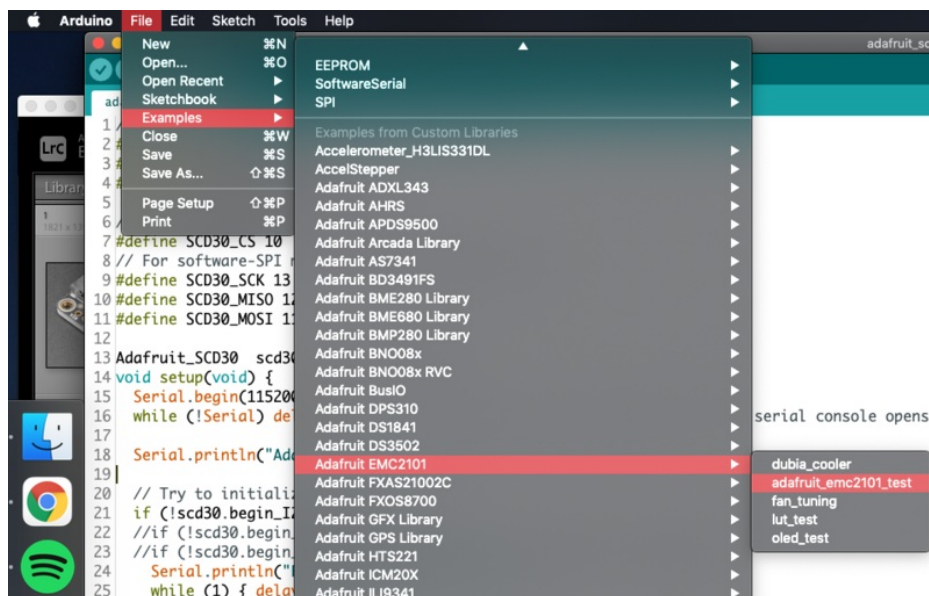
Arduino File Edit Sketch Tools Help

adafruit_sc

New ⌘N
Open... ⌘O
Open Recent
Sketchbook
Examples
Close ⌘W
Save ⌘S
Save As... ⇧⌘S
Page Setup ⇧⌘P
Print ⌘P

EEPROM
SoftwareSerial
SPI

Examples from Custom Libraries
Accelerometer_H3LIS331DL
AccelStepper
Adafruit ADXL343
Adafruit AHRS
Adafruit APDS9500
Adafruit Arcada Library
Adafruit AS7341
Adafruit BD3491FS
Adafruit BME280 Library
Adafruit BME680 Library
Adafruit BMP280 Library
Adafruit BNO08x
Adafruit BNO08x RVC
Adafruit BusIO
Adafruit DPS310
Adafruit DS1841
Adafruit DS3502
Adafruit EMC2101
Adafruit FXAS21002C
Adafruit FXOS8700
Adafruit GFX Library
Adafruit GPS Library
Adafruit HTS221
Adafruit ICM20X
Adafruit ILI9341

dubia_cooler
adafruit_emc2101_test
fan_tuning
lut_test
oled_test

ad
Lrc
Librar
1821 x 1

1
2 #
3 #
4 #
5
6 /
7 #define SCD30_CS 10
8 // For software-SPI
9 #define SCD30_SCK 13
10 #define SCD30_MISO 1
11 #define SCD30_MOSI 1
12
13 Adafruit_SCD30 scd3
14 void setup(void) {
15 Serial.begin(11520
16 while (!Serial) del
17
18 Serial.println("Ad
19
20 // Try to initiali
21 if (!scd30.begin_I
22 //if (!scd30.begin
23 //if (!scd30.begin
24 Serial.println("
25 while (1) { dela

serial console opens